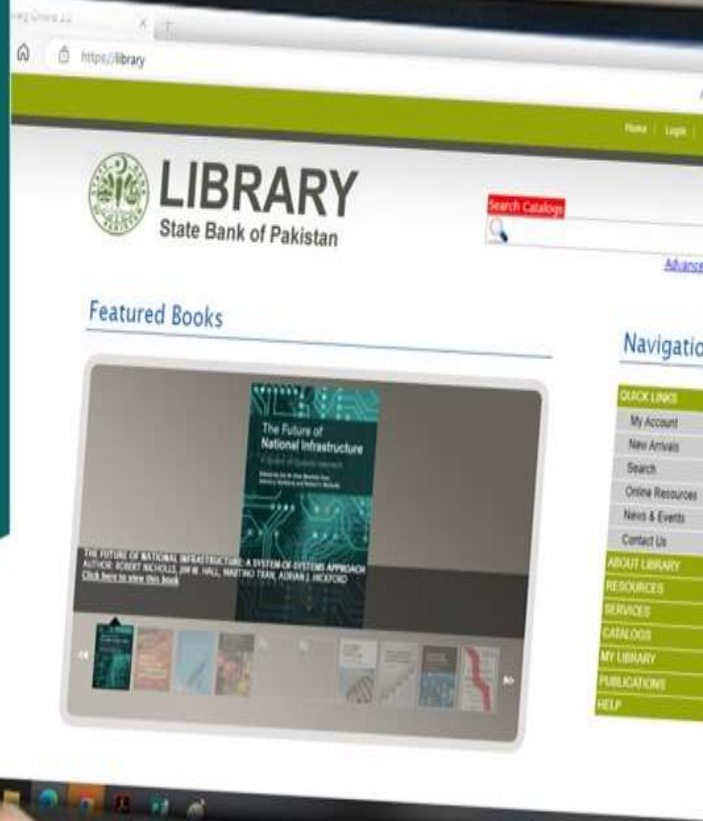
https://library

Home | Login

LIBRARY
State Bank of Pakistan

Search Catalogs

Advance

Featured Books

The Future of National Infrastructure
A System-of-Systems Approach

THE FUTURE OF NATIONAL INFRASTRUCTURE: A SYSTEM-OF-SYSTEMS APPROACH
AUTHOR: ROBERT NICHOLLS, JIM W. HALL, MARTINO TRAN, ADRIAN J. HICKFORD
Click here to view this book

Navigatio

QUICK LINKS
My Account
New Arrivals
Search
Online Resources
News & Events
Contact Us
ABOUT LIBRARY
RESOURCES
SERVICES
CATALOGS
MY LIBRARY
PUBLICATIONS
HELP